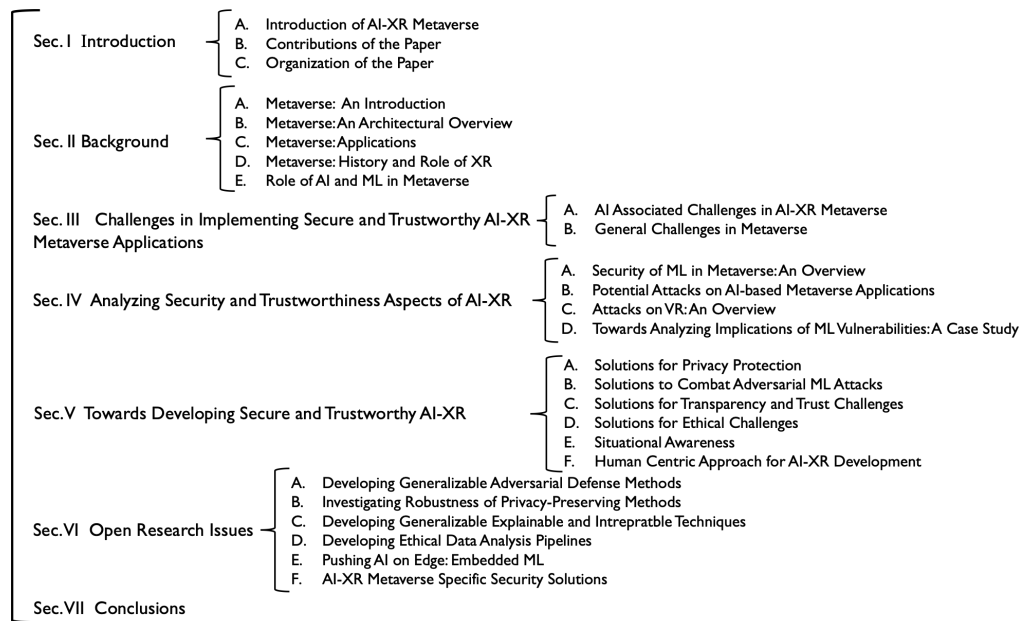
Sec. I Introduction

A. Introduction of AI-XR Metaverse
B. Contributions of the Paper
C. Organization of the Paper

Sec. II Background

A. Metaverse: An Introduction
B. Metaverse: An Architectural Overview
C. Metaverse: Applications
D. Metaverse: History and Role of XR
E. Role of AI and ML in Metaverse

Sec. III Challenges in Implementing Secure and Trustworthy AI-XR Metaverse Applications

A. AI Associated Challenges in AI-XR Metaverse
B. General Challenges in Metaverse

Sec. IV Analyzing Security and Trustworthiness Aspects of AI-XR

A. Security of ML in Metaverse: An Overview
B. Potential Attacks on AI-based Metaverse Applications
C. Attacks on VR: An Overview
D. Towards Analyzing Implications of ML Vulnerabilities: A Case Study

Sec. V Towards Developing Secure and Trustworthy AI-XR

A. Solutions for Privacy Protection
B. Solutions to Combat Adversarial ML Attacks
C. Solutions for Transparency and Trust Challenges
D. Solutions for Ethical Challenges
E. Situational Awareness
F. Human Centric Approach for AI-XR Development

Sec. VI Open Research Issues

A. Developing Generalizable Adversarial Defense Methods
B. Investigating Robustness of Privacy-Preserving Methods
C. Developing Generalizable Explainable and Intrepratble Techniques
D. Developing Ethical Data Analysis Pipelines
E. Pushing AI on Edge: Embedded ML
F. AI-XR Metaverse Specific Security Solutions

Sec. VII Conclusions